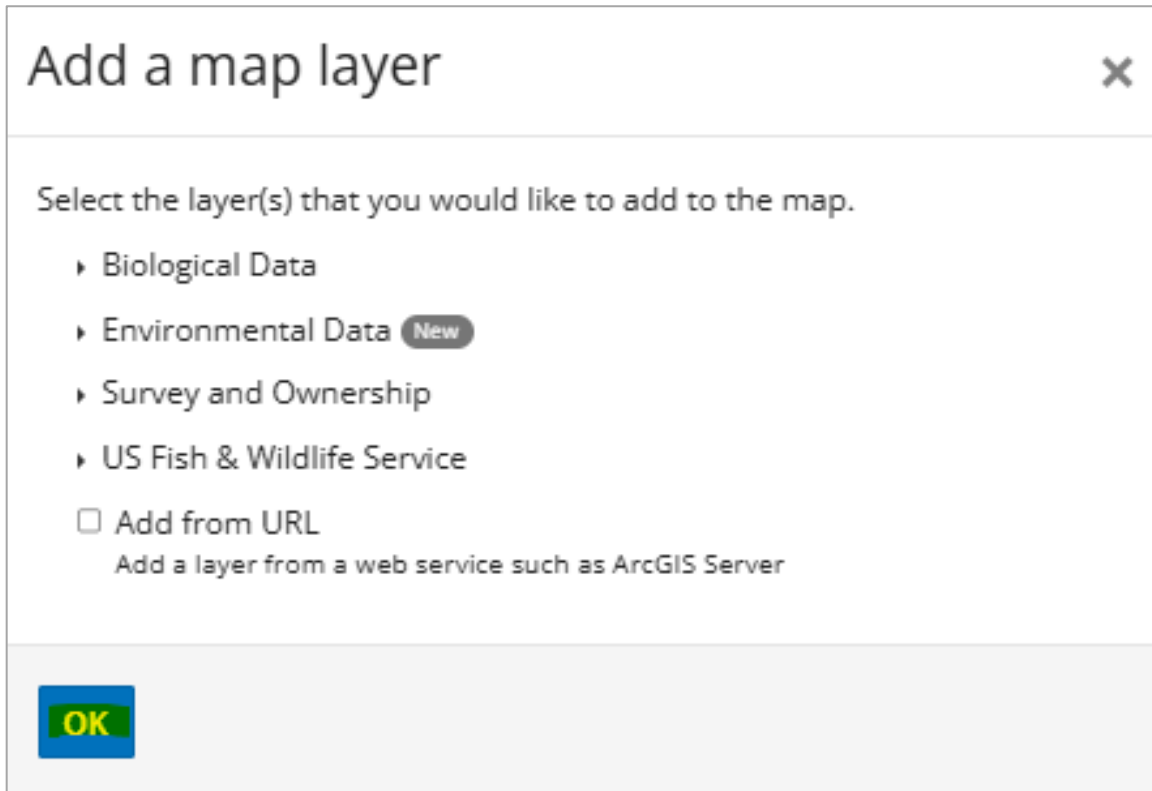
Add a map layer ×

Select the layer(s) that you would like to add to the map.

Biological Data

Environmental Data New

Survey and Ownership

US Fish & Wildlife Service

Add from URL
Add a layer from a web service such as ArcGIS Server

OK